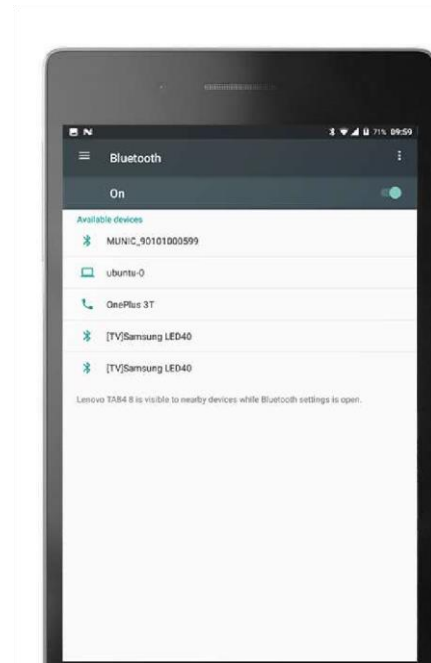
71% 09:59

Bluetooth

On

Available devices

MUNIC_90101000599

ubuntu-0

OnePlus 3T

[TV]Samsung LED40

[TV]Samsung LED40

Lenovo TAB4 8 is visible to nearby devices while Bluetooth settings is open.